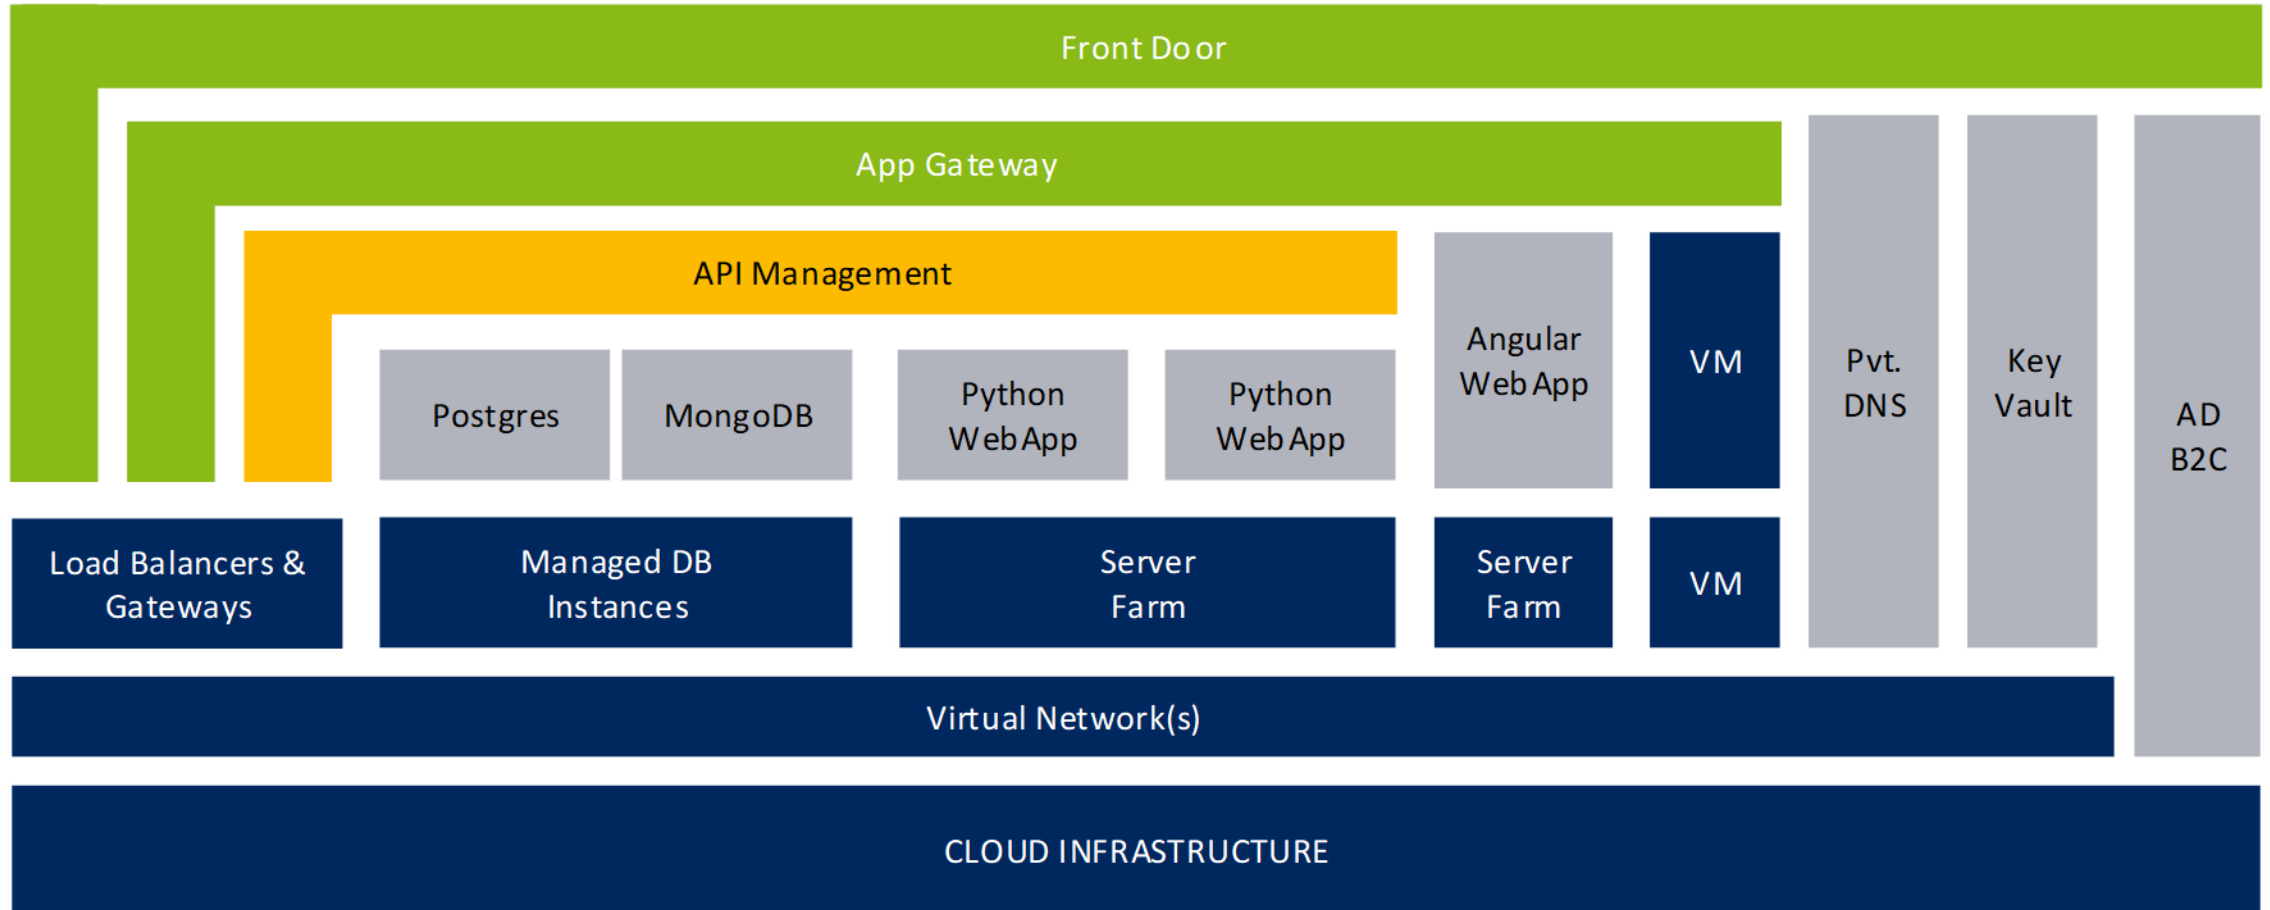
Front Door

App Gateway

API Management

Postgres

MongoDB

Python Web App

Python Web App

Angular Web App

VM

Pvt. DNS

Key Vault

AD B2C

Load Balancers & Gateways

Managed DB Instances

Server Farm

Server Farm

VM

Virtual Network(s)

CLOUD INFRASTRUCTURE